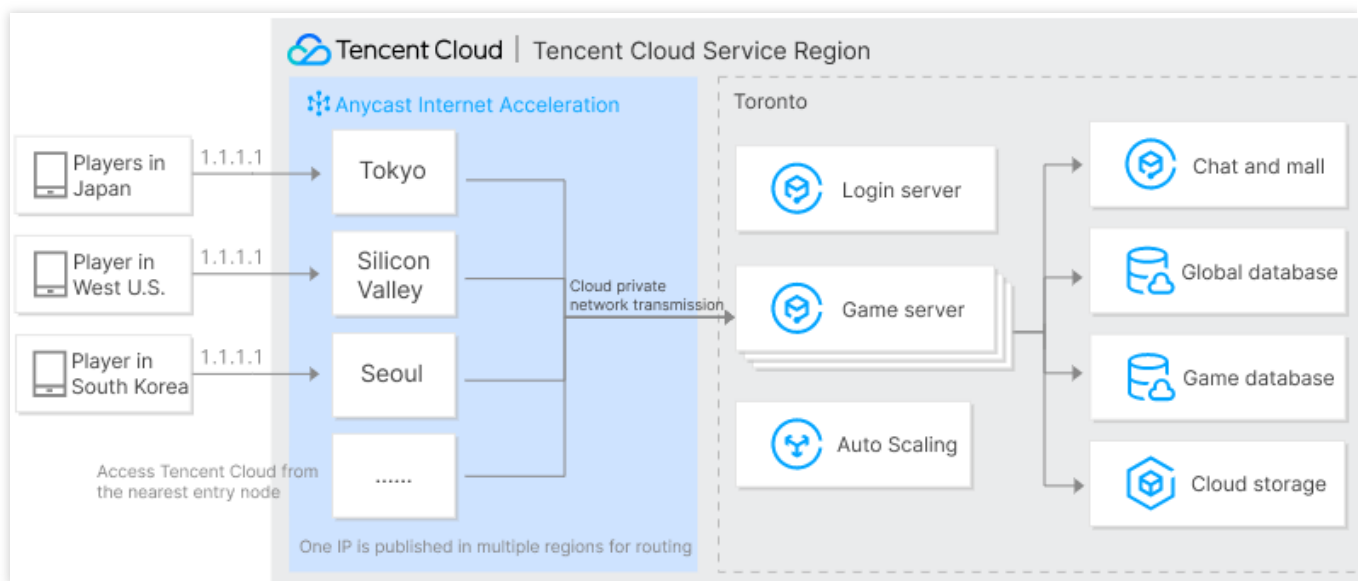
Tencent Cloud | Tencent Cloud Service Region

Anycast Internet Acceleration

Players in Japan
1.1.1.1
Tokyo

Player in West U.S.
1.1.1.1
Silicon Valley

Player in South Korea
1.1.1.1
Seoul

......

Access Tencent Cloud from the nearest entry node

One IP is published in multiple regions for routing

Cloud private network transmission

Toronto

Login server

Game server

Auto Scaling

Chat and mall

Global database

Game database

Cloud storage